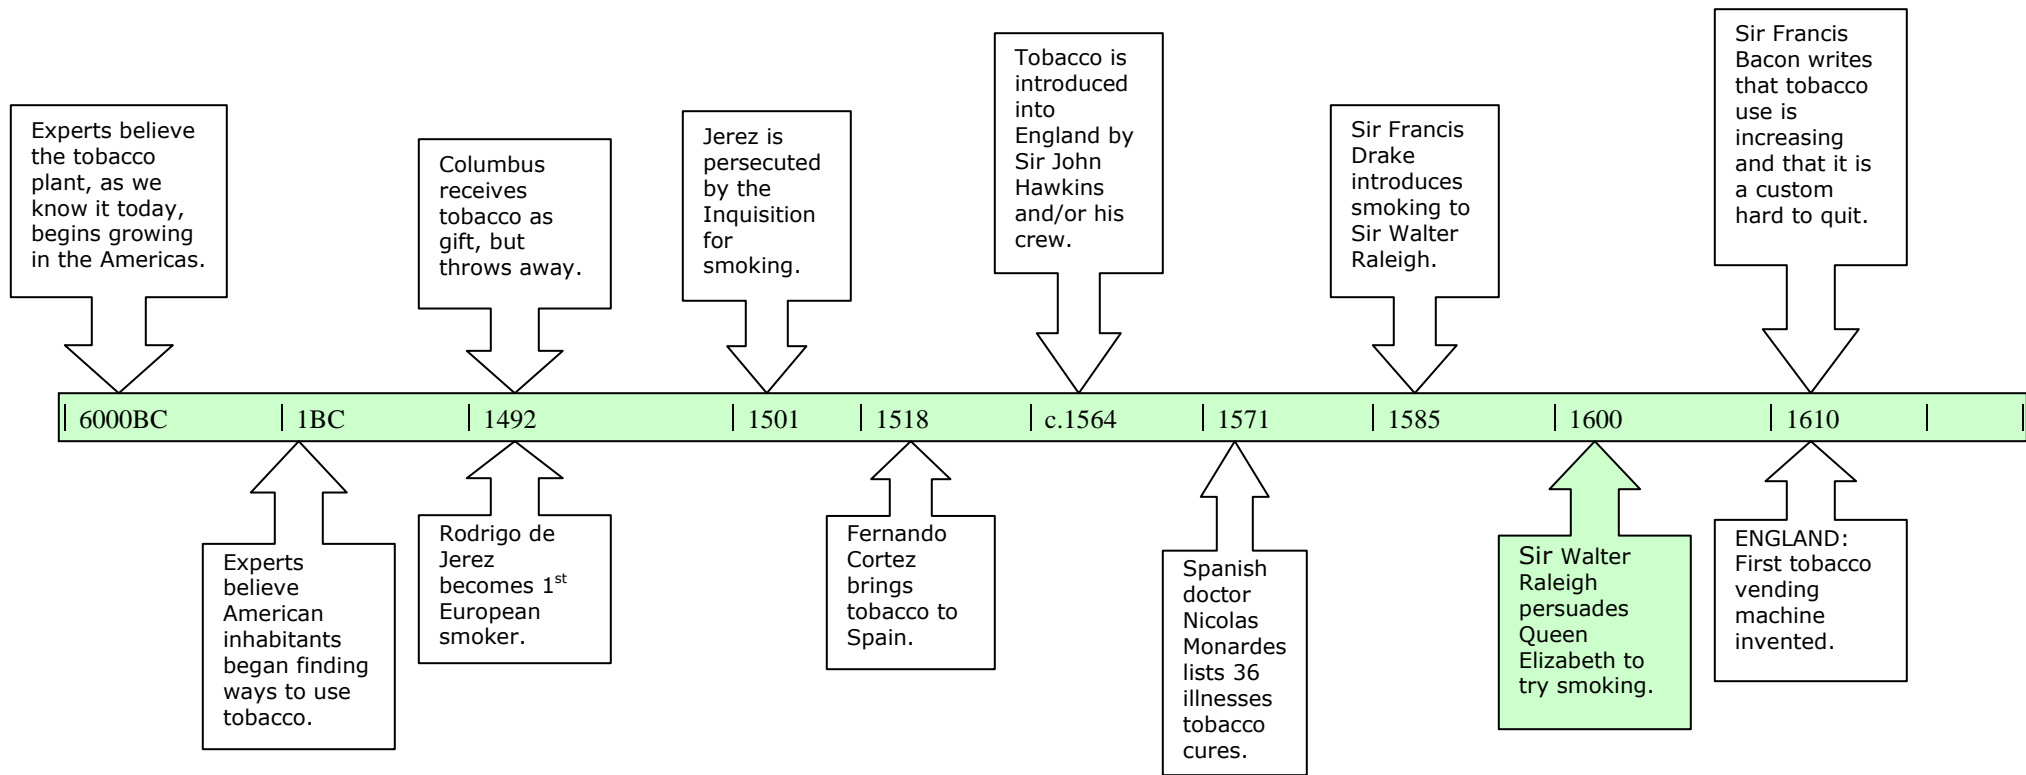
Experts believe the tobacco plant, as we know it today, begins growing in the Americas.

Columbus receives tobacco as gift, but throws away.

Jerez is persecuted by the Inquisition for smoking.

Tobacco is introduced into England by Sir John Hawkins and/or his crew.

Sir Francis Drake introduces smoking to Sir Walter Raleigh.

Sir Francis Bacon writes that tobacco use is increasing and that it is a custom hard to quit.

| 6000BC | 1BC | 1492 | 1501 | 1518 | c.1564 | 1571 | 1585 | 1600 | 1610 |

Experts believe American inhabitants began finding ways to use tobacco.

Rodrigo de Jerez becomes 1$^{st}$ European smoker.

Fernando Cortez brings tobacco to Spain.

Spanish doctor Nicolas Monardes lists 36 illnesses tobacco cures.

Sir Walter Raleigh persuades Queen Elizabeth to try smoking.

ENGLAND: First tobacco vending machine invented.